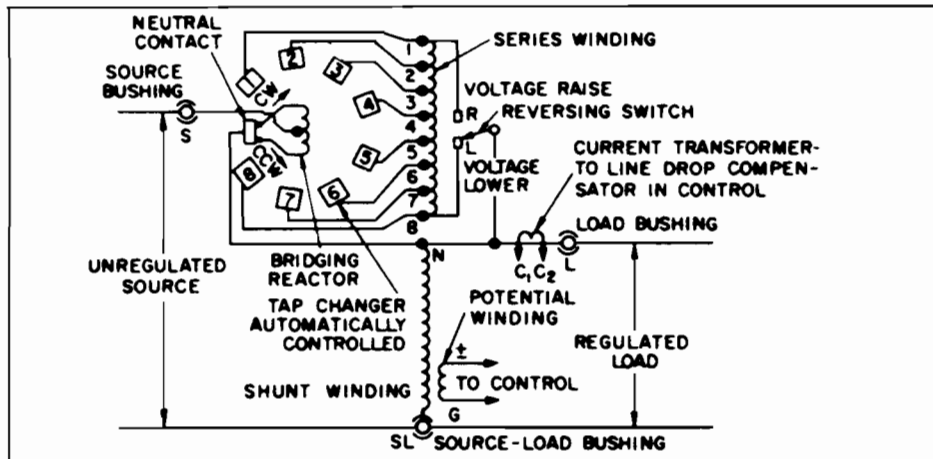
NEUTRAL CONTACT

SOURCE BUSHING

S

CW

CCW

2
3
4
5
6
7
8

1
2
3
4
5
6
7
8

SERIES WINDING

VOLTAGE RAISE

R

REVERSING SWITCH

L

VOLTAGE LOWER

CURRENT TRANSFORMER-TO LINE DROP COMPENSATOR IN CONTROL

LOAD BUSHING

$C_1 C_2$

L

N

BRIDGING REACTOR

UNREGULATED SOURCE

TAP CHANGER AUTOMATICALLY CONTROLLED

POTENTIAL WINDING

t

TO CONTROL

G

REGULATED LOAD

SHUNT WINDING

SL

SOURCE-LOAD BUSHING